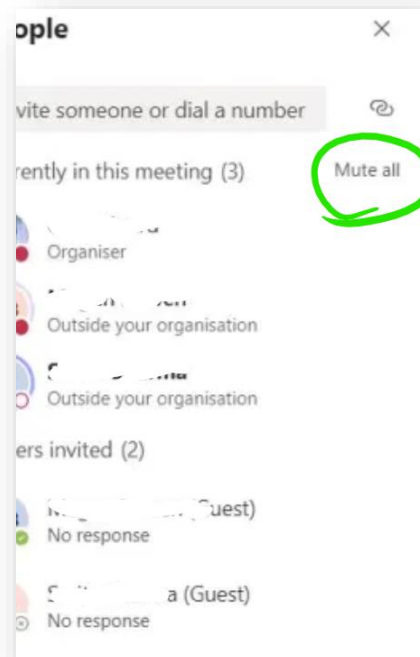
ople

vite someone or dial a number

rently in this meeting (3)

Mute all

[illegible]
Organiser

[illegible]
Outside your organisation

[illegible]
Outside your organisation

ers invited (2)

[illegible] uest)
No response

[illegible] a (Guest)
No response